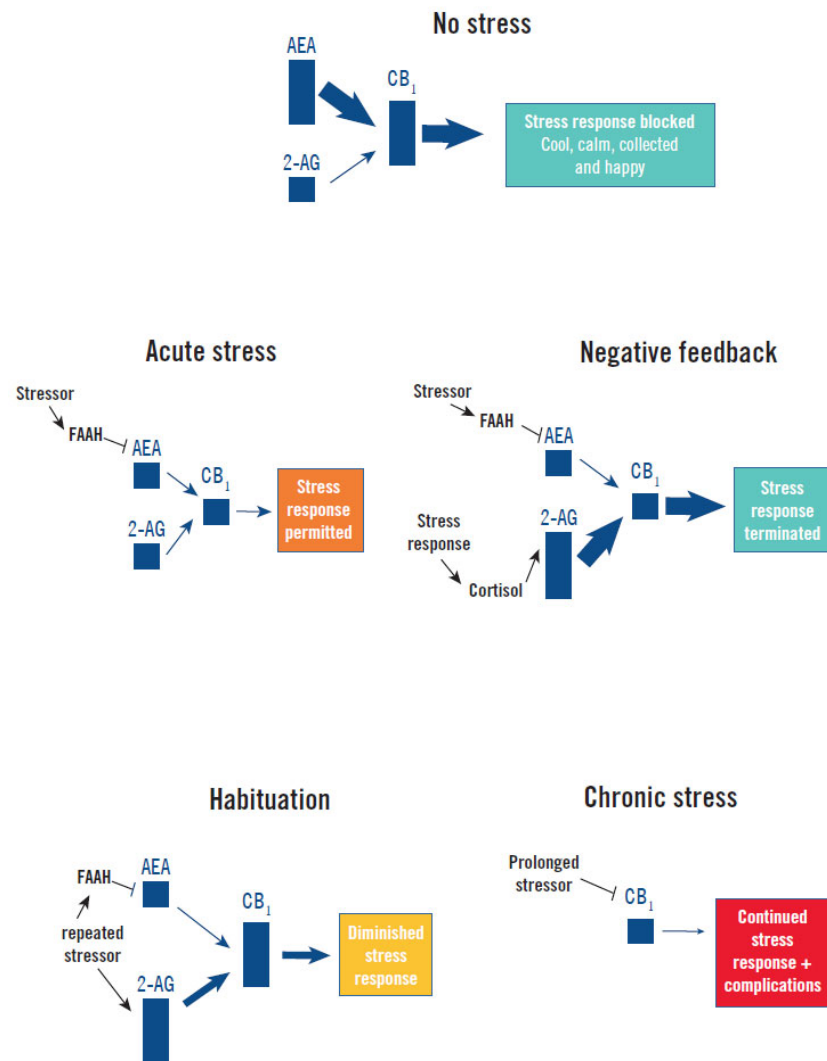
No stress

AEA

2-AG

$CB_1$

Stress response blocked
Cool, calm, collected and happy

Acute stress

Stressor

FAAH

AEA

2-AG

$CB_1$

Stress response permitted

Negative feedback

Stressor

FAAH

AEA

Stress response

Cortisol

2-AG

$CB_1$

Stress response terminated

Habituation

FAAH

AEA

repeated stressor

2-AG

$CB_1$

Diminished stress response

Chronic stress

Prolonged stressor

$CB_1$

Continued stress response + complications